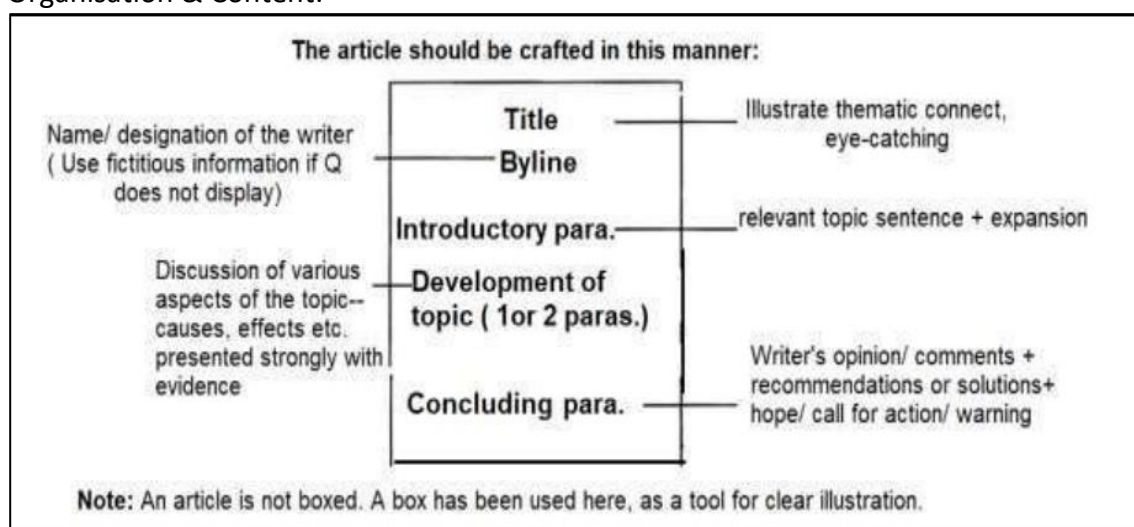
Organisation & Content:

The article should be crafted in this manner:

Name/ designation of the writer ( Use fictitious information if Q does not display)

Title

Illustrate thematic connect, eye-catching

Byline

Introductory para.

relevant topic sentence + expansion

Discussion of various aspects of the topic-- causes, effects etc. presented strongly with evidence

Development of topic ( 1or 2 paras.)

Writer's opinion/ comments + recommendations or solutions+ hope/ call for action/ warning

Concluding para.

Note: An article is not boxed. A box has been used here, as a tool for clear illustration.